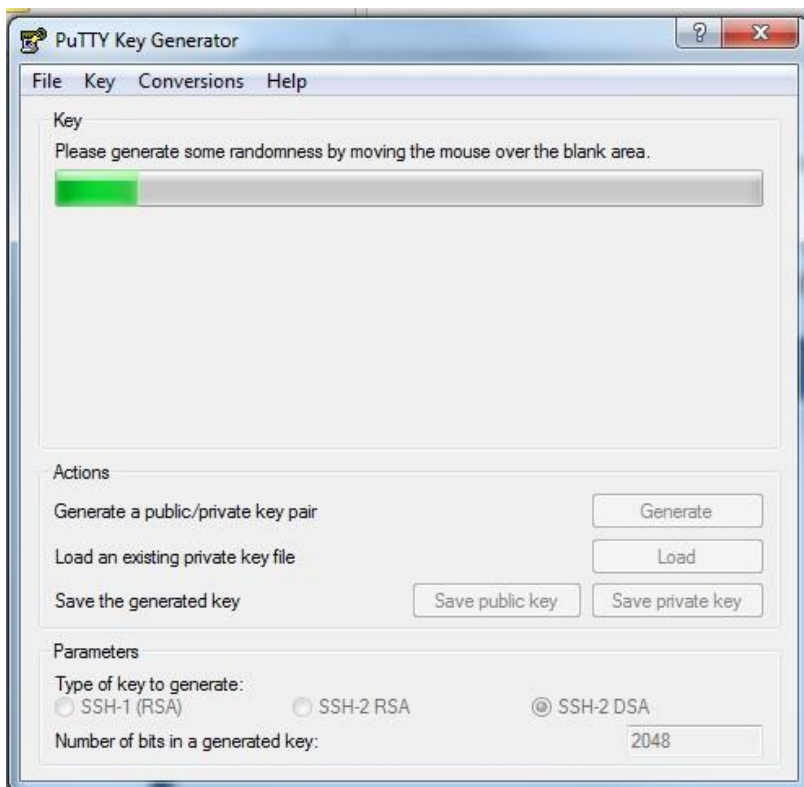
PuTTY Key Generator

?

X

File Key Conversions Help

Key

Please generate some randomness by moving the mouse over the blank area.

Actions

Generate a public/private key pair

Generate

Load an existing private key file

Load

Save the generated key

Save public key

Save private key

Parameters

Type of key to generate:

SSH-1 (RSA)

SSH-2 RSA

SSH-2 DSA

Number of bits in a generated key:

2048